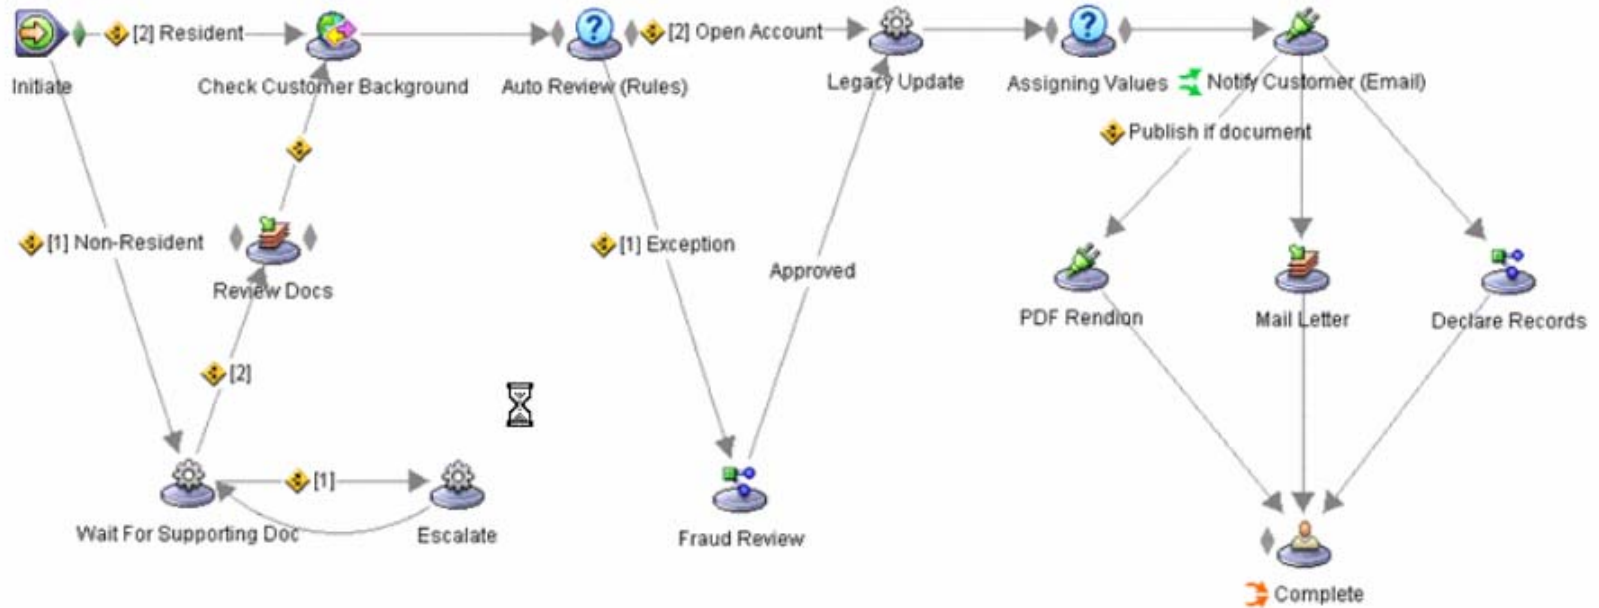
[2] Resident
Initiate
Check Customer Background
Auto Review (Rules)
[2] Open Account
Legacy Update
Assigning Values
Notify Customer (Email)
Publish if document
[1] Non-Resident
Review Docs
[1] Exception
Approved
PDF Rendion
Mail Letter
Declare Records
[2]
[1]
Wait For Supporting Doc
Escalate
Fraud Review
Complete